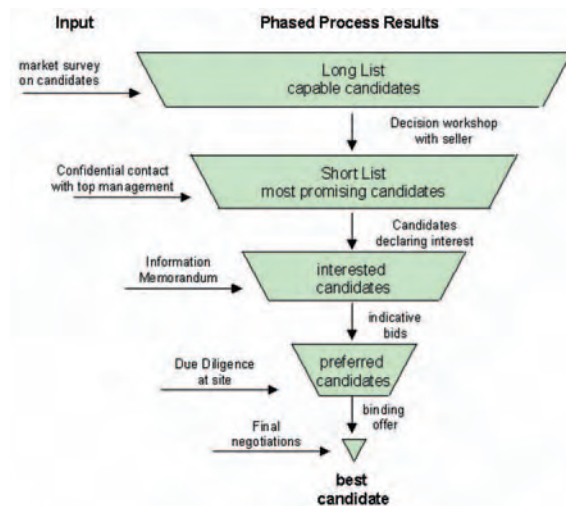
Input

Phased Process Results

market survey on candidates

Long List
capable candidates

Decision workshop with seller

Confidential contact with top management

Short List
most promising candidates

Candidates declaring interest

Information Memorandum

interested candidates

indicative bids

Due Diligence at site

preferred candidates

binding offer

Final negotiations

best candidate